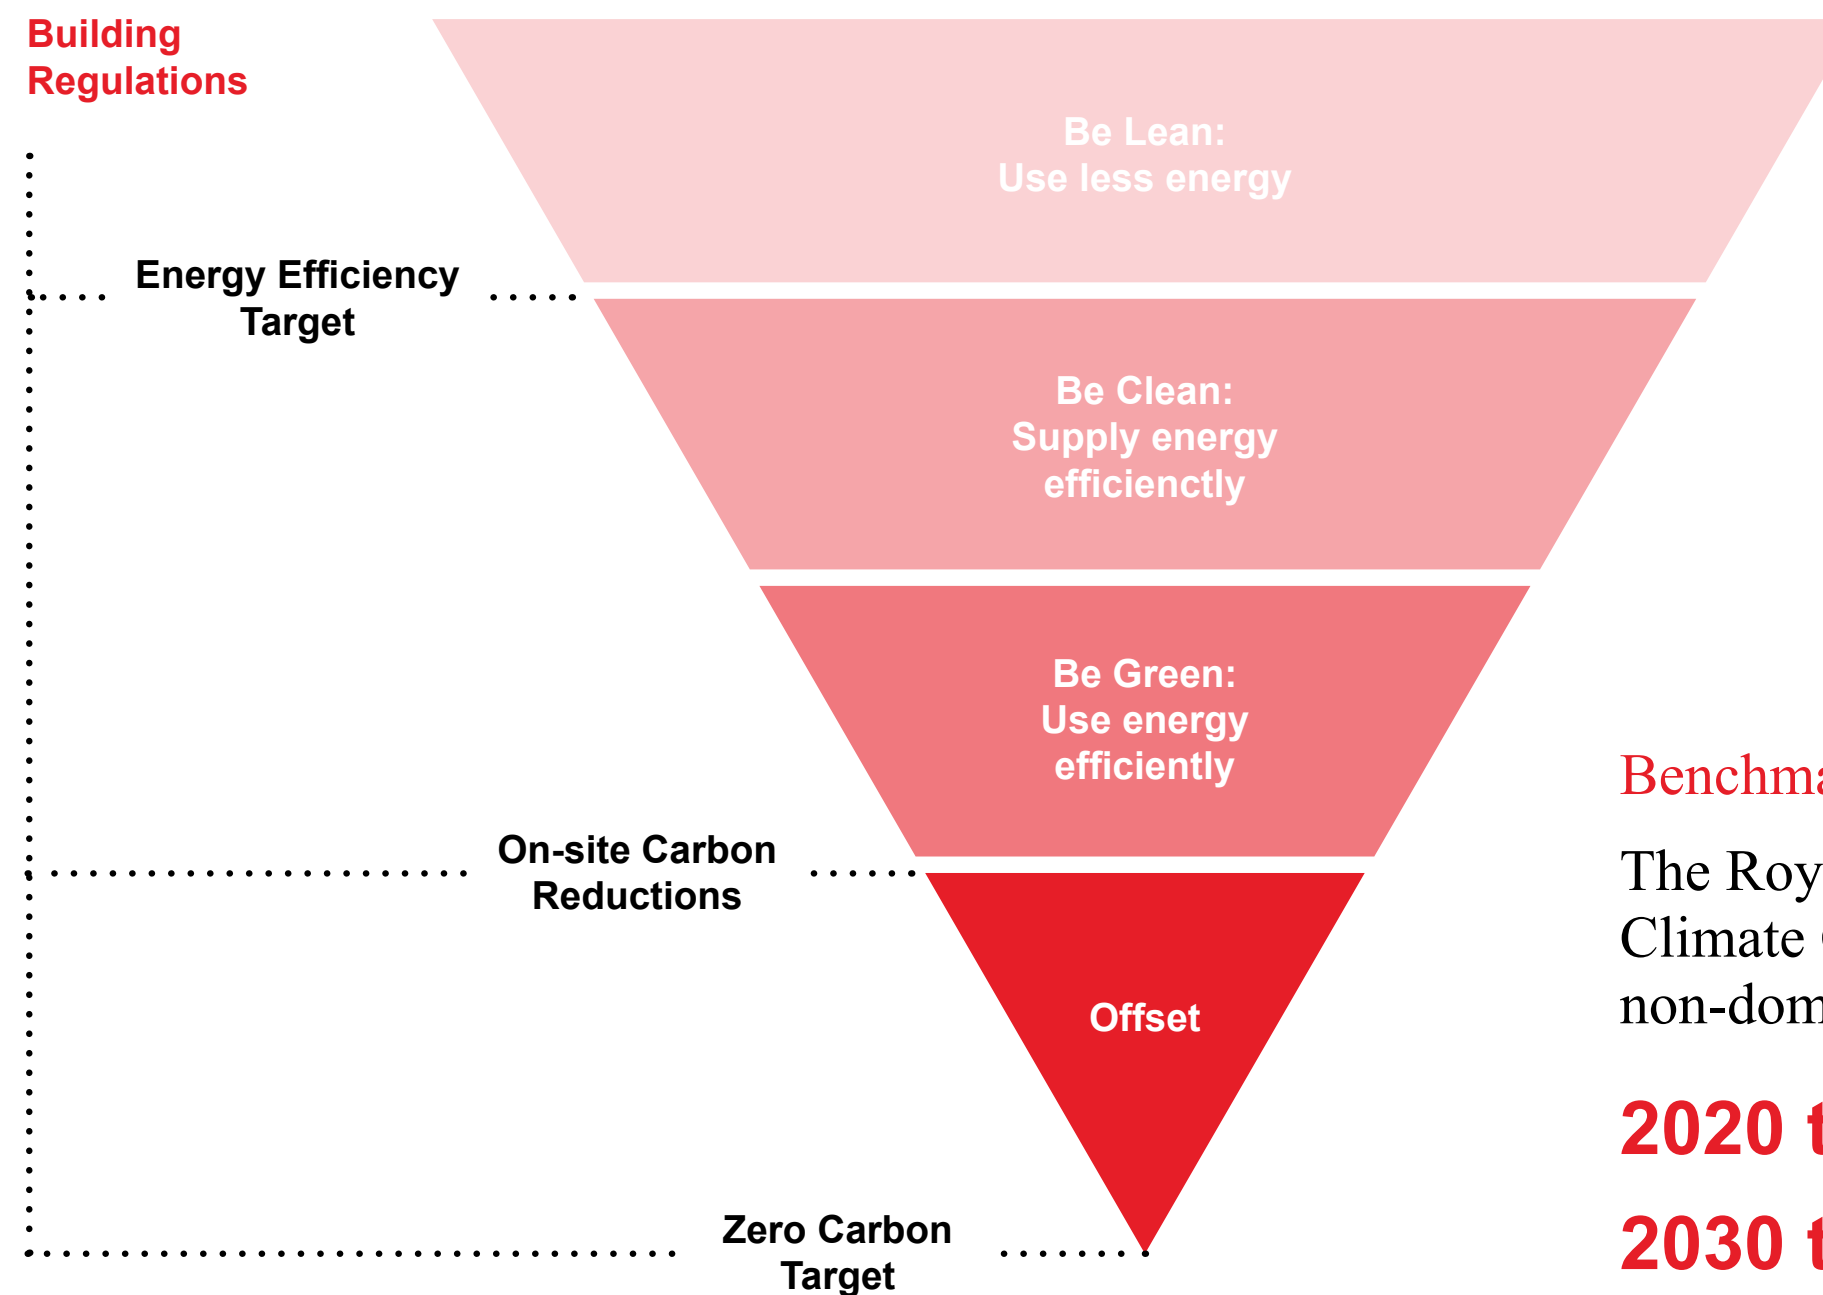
Building Regulations

Be Lean:
Use less energy

Energy Efficiency Target

Be Clean:
Supply energy efficienctly

Be Green:
Use energy efficiently

On-site Carbon Reductions

Offset

Zero Carbon Target

Benchma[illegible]

The Roy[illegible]
Climate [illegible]
non-dom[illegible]

2020 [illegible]

2030 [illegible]